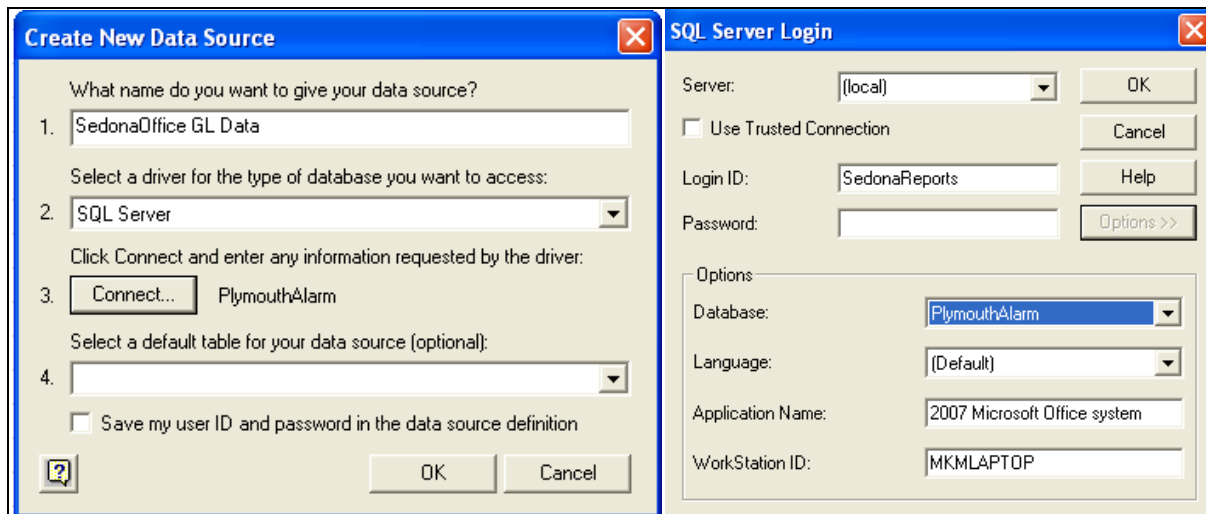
Create New Data Source

What name do you want to give your data source?

1. SedonaOffice GL Data

Select a driver for the type of database you want to access:

2. SQL Server

Click Connect and enter any information requested by the driver:

3. Connect... PlymouthAlarm

Select a default table for your data source (optional):

4.

Save my user ID and password in the data source definition

OK Cancel

SQL Server Login

Server: (local)

OK

Use Trusted Connection

Cancel

Login ID: SedonaReports

Help

Password:

Options >>

Options

Database: PlymouthAlarm

Language: (Default)

Application Name: 2007 Microsoft Office system

WorkStation ID: MKMLAPTOP